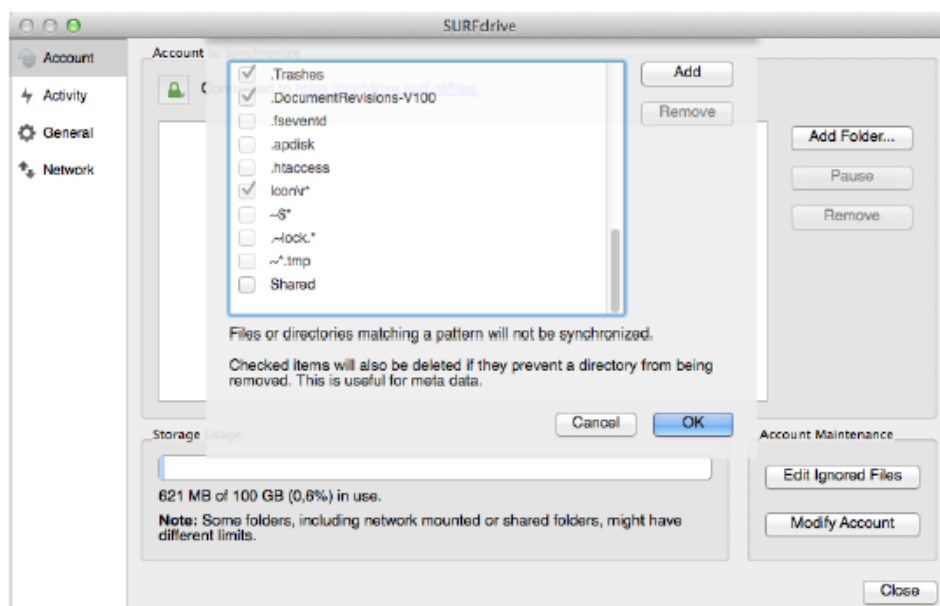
SURFdrive

Account
Activity
General
Network

Account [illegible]

.Trashes
.DocumentRevisions-V100
.fseventd
.apdisk
.htaccess
Icon\r*
~$*
.~lock.*
~*.tmp
Shared

Add
Remove

Add Folder...
Pause
Remove

Files or directories matching a pattern will not be synchronized.

Checked items will also be deleted if they prevent a directory from being removed. This is useful for meta data.

Cancel
OK

Storage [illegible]

621 MB of 100 GB (0,6%) in use.

Note: Some folders, including network mounted or shared folders, might have different limits.

Account Maintenance
Edit Ignored Files
Modify Account

Close